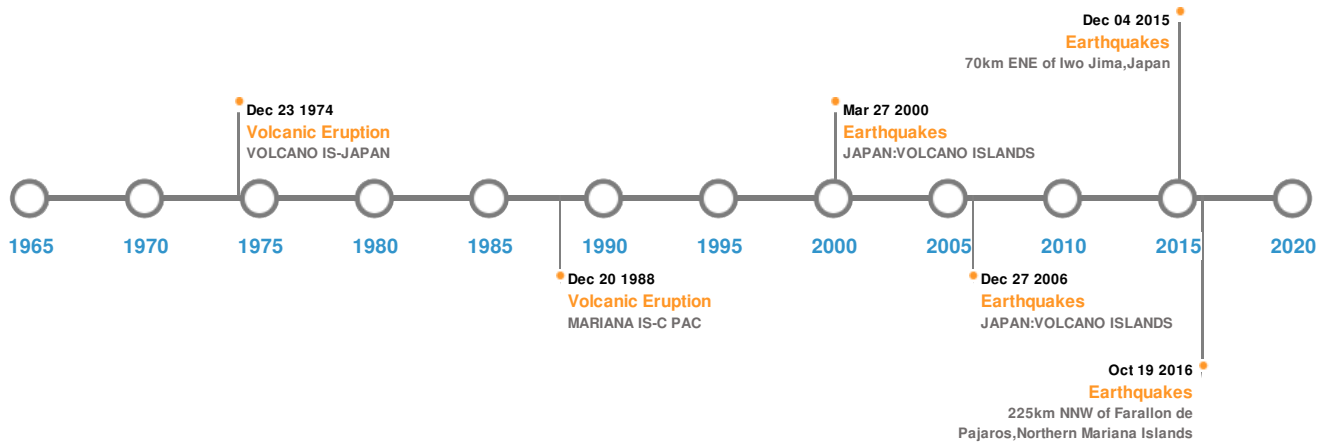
Dec 04 2015
Earthquakes
70km ENE of Iwo Jima,Japan

Dec 23 1974
Volcanic Eruption
VOLCANO IS-JAPAN

Mar 27 2000
Earthquakes
JAPAN:VOLCANO ISLANDS

1965 1970 1975 1980 1985 1990 1995 2000 2005 2010 2015 2020

Dec 20 1988
Volcanic Eruption
MARIANA IS-C PAC

Dec 27 2006
Earthquakes
JAPAN:VOLCANO ISLANDS

Oct 19 2016
Earthquakes
225km NNW of Farallon de Pajaros,Northern Mariana Islands